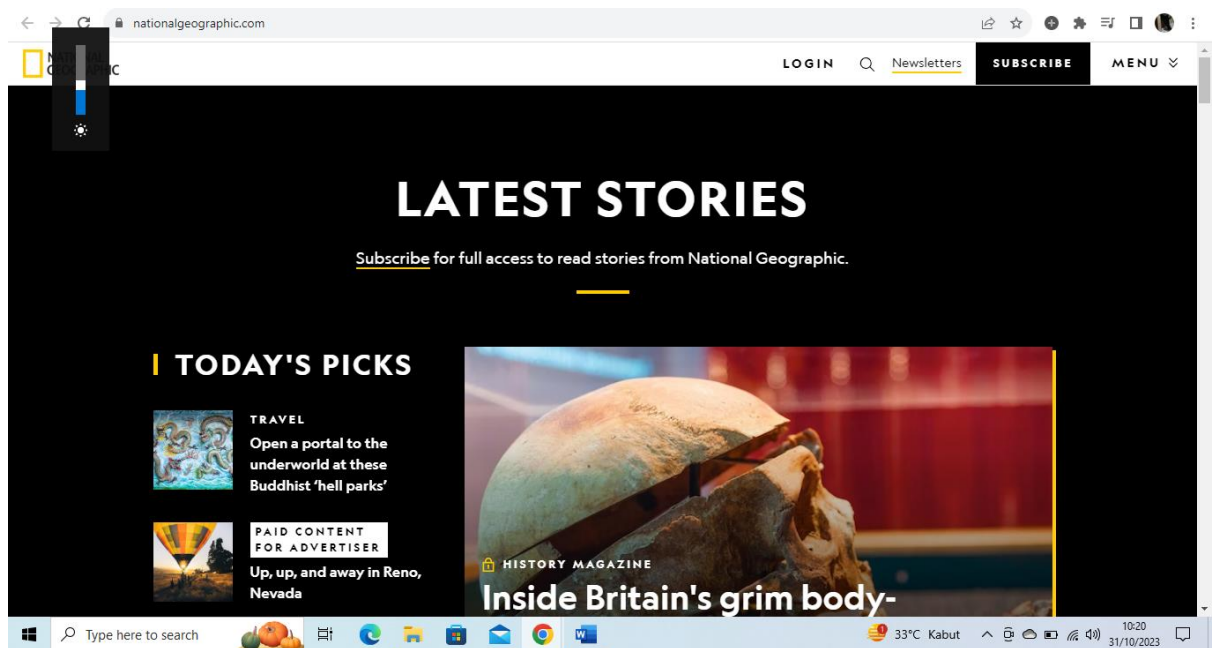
nationalgeographic.com

NATIONAL GEOGRAPHIC

LOGIN Newsletters SUBSCRIBE MENU

LATEST STORIES

Subscribe for full access to read stories from National Geographic.

TODAY'S PICKS

TRAVEL
Open a portal to the underworld at these Buddhist 'hell parks'

PAID CONTENT FOR ADVERTISER
Up, up, and away in Reno, Nevada

HISTORY MAGAZINE
Inside Britain's grim body-

Type here to search

33°C Kabut 10:20 31/10/2023